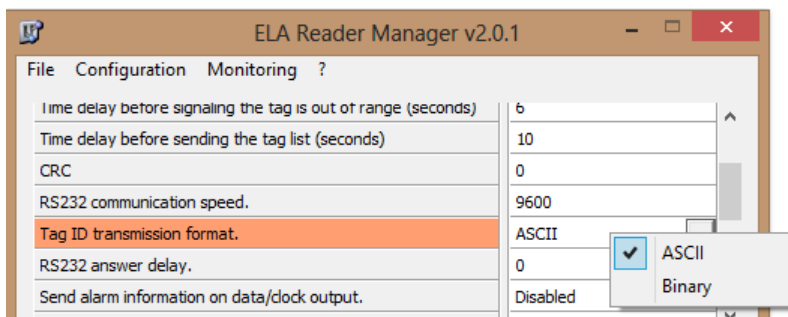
ELA Reader Manager v2.0.1

File Configuration Monitoring ?

| | |
|---|---|
| Time delay before signaling the tag is out of range (seconds) | 6 |
| Time delay before sending the tag list (seconds) | 10 |
| CRC | 0 |
| RS232 communication speed. | 9600 |
| Tag ID transmission format. | ASCII |
| RS232 answer delay. | 0 |
| Send alarm information on data/clock output. | Disabled |

ASCII
Binary